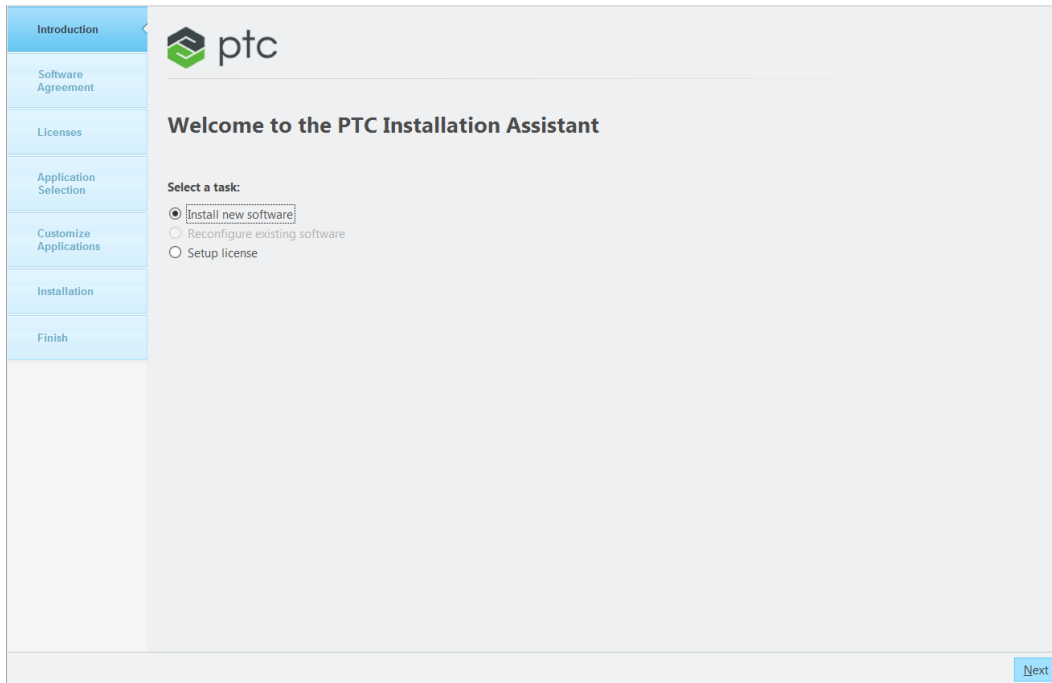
Introduction

Software Agreement

Licenses

Application Selection

Customize Applications

Installation

Finish

ptc

Welcome to the PTC Installation Assistant

Select a task:

Install new software

Reconfigure existing software

Setup license

Next